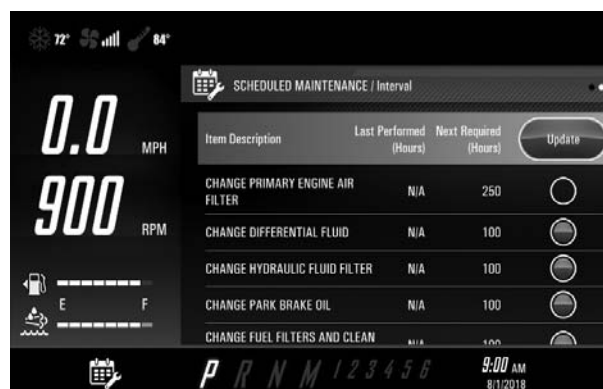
72° 84°

0.0 MPH

900 RPM

E F

SCHEDULED MAINTENANCE / Interval

| Item Description | Last Performed (Hours) | Next Required (Hours) | Update |
|---|---|---|---|
| CHANGE PRIMARY ENGINE AIR FILTER | N/A | 250 | |
| CHANGE DIFFERENTIAL FLUID | N/A | 100 | |
| CHANGE HYDRAULIC FLUID FILTER | N/A | 100 | |
| CHANGE PARK BRAKE OIL | N/A | 100 | |
| CHANGE FUEL FILTERS AND CLEAN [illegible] | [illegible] | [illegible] | |

P R N M 1 2 3 4 5 6

9:00 AM
8/1/2018